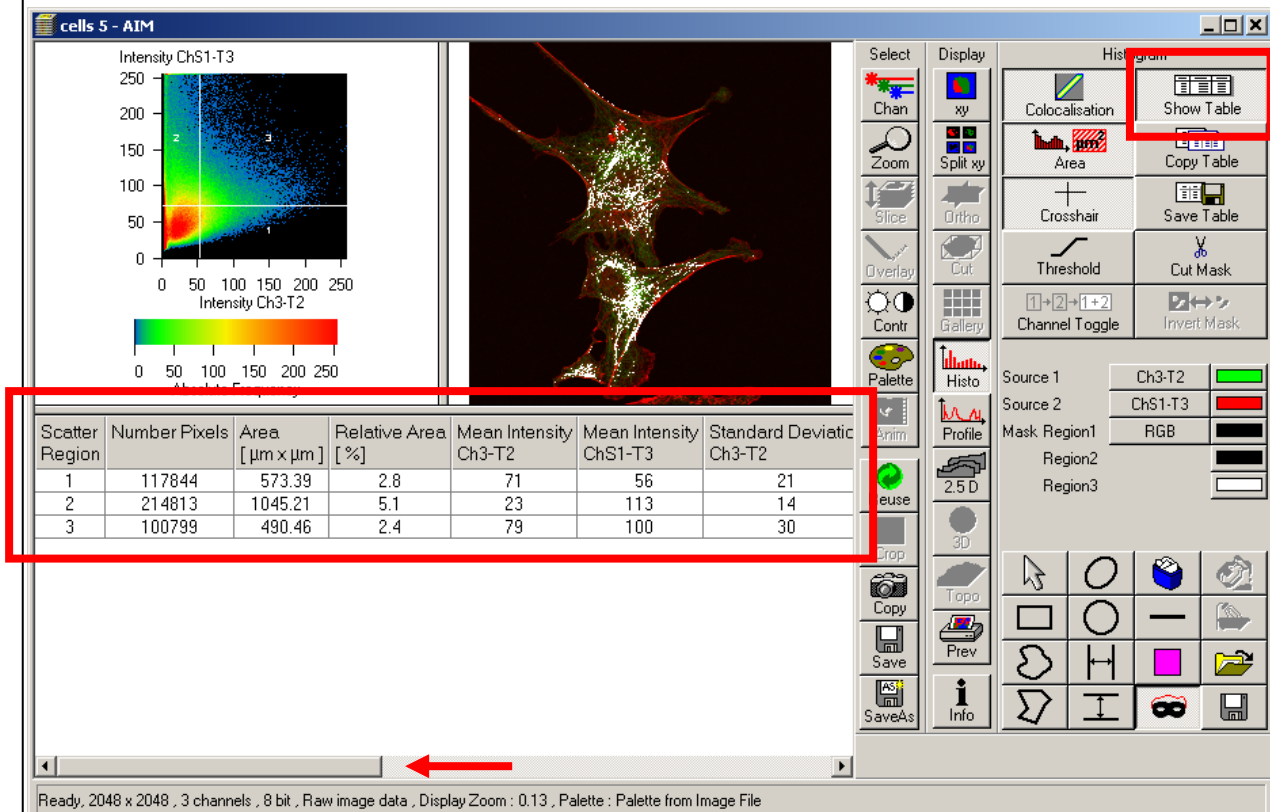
cells 5 - AIM

Intensity ChS1-T3

250
200
150
100
50
0

2
3
1

0 50 100 150 200 250
Intensity Ch3-T2

0 50 100 150 200 250

| Scatter Region | Number Pixels | Area [ µm x µm ] | Relative Area [ %] | Mean Intensity Ch3-T2 | Mean Intensity ChS1-T3 | Standard Deviatic Ch3-T2 |
|---|---|---|---|---|---|---|
| 1 | 117844 | 573.39 | 2.8 | 71 | 56 | 21 |
| 2 | 214813 | 1045.21 | 5.1 | 23 | 113 | 14 |
| 3 | 100799 | 490.46 | 2.4 | 79 | 100 | 30 |

Select
Chan
Zoom
Slice
Overlay
Contr
Palette
Anim
Reuse
Crop
Copy
Save
SaveAs

Display
xy
Split xy
Ortho
Cut
Gallery
Histo
Profile
2.5 D
3D
Topo
Prev
Info

Histogram
Colocalisation
Show Table
Area
Copy Table
Crosshair
Save Table
Threshold
Cut Mask
Channel Toggle
Invert Mask

Source 1 Ch3-T2
Source 2 ChS1-T3
Mask Region1 RGB
Region2
Region3

Ready, 2048 x 2048 , 3 channels , 8 bit , Raw image data , Display Zoom : 0.13 , Palette : Palette from Image File